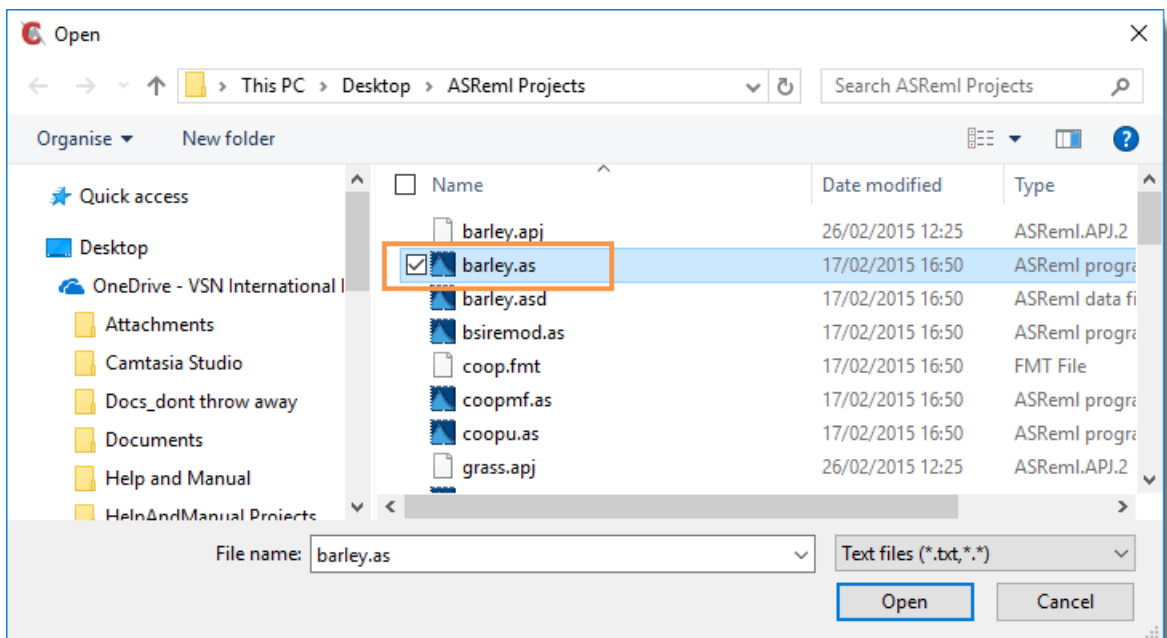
Open

This PC > Desktop > ASReml Projects

Search ASReml Projects

Organise ▾ New folder

Quick access
Desktop
OneDrive - VSN International I
Attachments
Camtasia Studio
Docs_dont throw away
Documents
Help and Manual
HelpAndManual Projects

| Name | Date modified | Type |
|---|---|---|
| barley.apj | 26/02/2015 12:25 | ASReml.APJ.2 |
| barley.as | 17/02/2015 16:50 | ASReml progra |
| barley.asd | 17/02/2015 16:50 | ASReml data fi |
| bsiremod.as | 17/02/2015 16:50 | ASReml progra |
| coop.fmt | 17/02/2015 16:50 | FMT File |
| coopmf.as | 17/02/2015 16:50 | ASReml progra |
| coopu.as | 17/02/2015 16:50 | ASReml progra |
| grass.apj | 26/02/2015 12:25 | ASReml.APJ.2 |

File name: barley.as

Text files (*.txt,*.*)

Open Cancel